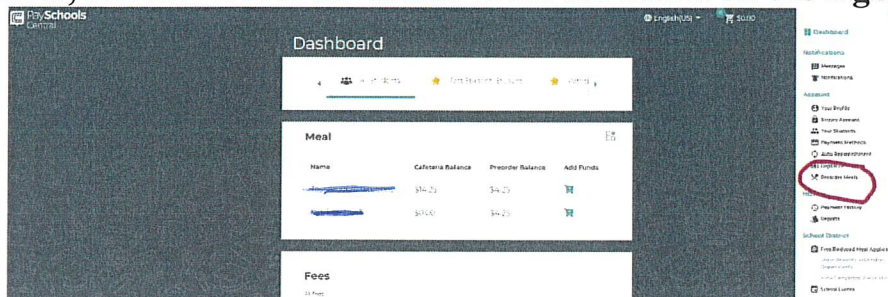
PaySchools Central

English(US) $0.00

Dashboard

All Students | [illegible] | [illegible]

Meal

| Name | Cafeteria Balance | Preorder Balance | Add Funds |
|---|---|---|---|
| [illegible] | $4.25 | $4.25 | |
| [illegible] | $0.00 | $4.25 | |

Fees

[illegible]

Dashboard

Notifications

Messages

Notifications

Account

Your Profile

Secure Account

Your Students

Payment Methods

Auto Replenishment

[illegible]

Preorder Meals

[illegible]

Payment History

Reports

School District

Free/Reduced Meal Application

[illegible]

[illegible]

School Lunch